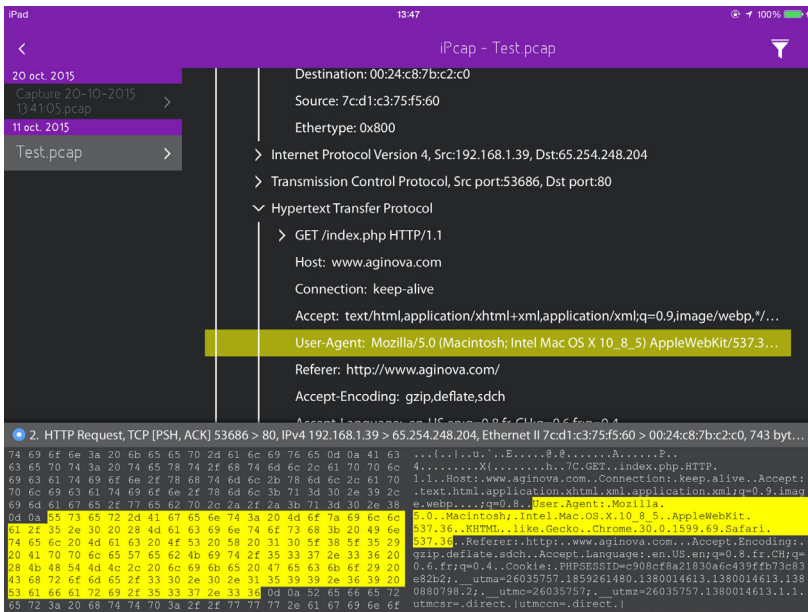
iPad 13:47 100%

iPcap - Test.pcap

20 oct. 2015
Capture 20-10-2015 13:41:05.pcap
11 oct. 2015
Test.pcap

Destination: 00:24:c8:7b:c2:c0
Source: 7c:d1:c3:75:f5:60
Ethertype: 0x800
Internet Protocol Version 4, Src:192.168.1.39, Dst:65.254.248.204
Transmission Control Protocol, Src port:53686, Dst port:80
Hypertext Transfer Protocol
GET /index.php HTTP/1.1
Host: www.aginova.com
Connection: keep-alive
Accept: text/html,application/xhtml+xml,application/xml;q=0.9,image/webp,*/…
User-Agent: Mozilla/5.0 (Macintosh; Intel Mac OS X 10_8_5) AppleWebKit/537.3…
Referer: http://www.aginova.com/
Accept-Encoding: gzip,deflate,sdch
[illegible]

2. HTTP Request, TCP [PSH, ACK] 53686 > 80, IPv4 192.168.1.39 > 65.254.248.204, Ethernet II 7c:d1:c3:75:f5:60 > 00:24:c8:7b:c2:c0, 743 byt…

74 69 6f 6e 3a 20 6b 65 65 70 2d 61 6c 69 76 65 0d 0a 41 63
63 65 70 74 3a 20 74 65 78 74 2f 68 74 6d 6c 2c 61 70 70 6c
69 63 61 74 69 6f 6e 2f 78 68 74 6d 6c 2b 78 6d 6c 2c 61 70
70 6c 69 63 61 74 69 6f 6e 2f 78 6d 6c 3b 71 3d 30 2e 39 2c
69 6d 61 67 65 2f 77 65 62 70 2c 2a 2f 2a 3b 71 3d 30 2e 38
0d 0a 55 73 65 72 2d 41 67 65 6e 74 3a 20 4d 6f 7a 69 6c 6c
61 2f 35 2e 30 20 28 4d 61 63 69 6e 74 6f 73 68 3b 20 49 6e
74 65 6c 20 4d 61 63 20 4f 53 20 58 20 31 30 5f 38 5f 35 29
20 41 70 70 6c 65 57 65 62 4b 69 74 2f 35 33 37 2e 33 36 20
28 4b 48 54 4d 4c 2c 20 6c 69 6b 65 20 47 65 63 6b 6f 29 20
43 68 72 6f 6d 65 2f 33 30 2e 30 2e 31 35 39 39 2e 36 39 20
53 61 66 61 72 69 2f 35 33 37 2e 33 36 0d 0a 52 65 66 65 72
65 72 3a 20 68 74 74 70 3a 2f 2f 77 77 77 2e 61 67 69 6e 6f

...{..|..u.`..E.....@.@.......A......P..
4.........X(........h..7C.GET..index.php.HTTP.
1.1..Host:.www.aginova.com..Connection:.keep.alive..Accept:
.text.html.application.xhtml.xml.application.xml;q=0.9.imag
e.webp....;q=0.8..User.Agent:.Mozilla.
5.0..Macintosh;.Intel.Mac.OS.X.10_8_5..AppleWebKit.
537.36..KHTML..like.Gecko..Chrome.30.0.1599.69.Safari.
537.36..Referer:.http...www.aginova.com....Accept.Encoding:.
gzip.deflate.sdch..Accept.Language:.en.US.en;q=0.8.fr.CH;q=
0.6.fr;q=0.4..Cookie:.PHPSESSID=c908cf8a21830a6c439ffb73c83
e82b2;.__utma=26035757.1859261480.1380014613.1380014613.138
0880798.2;.__utmc=26035757;.__utmz=26035757.1380014613.1.1.
utmcsr=.direct.|utmccn=.direct.|